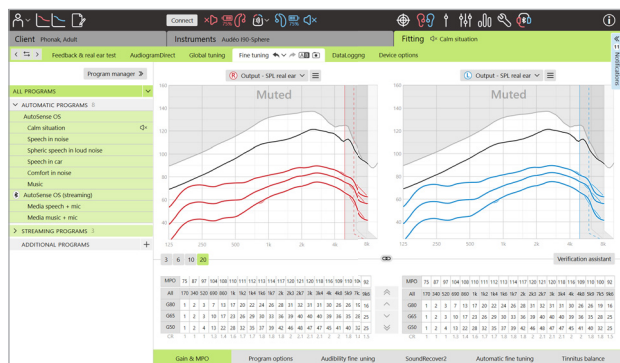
Connect

Client Phonak, Adult

Instruments Audéo I90-Sphere

Fitting Calm situation

Feedback & real ear test AudiogramDirect Global tuning Fine tuning DataLogging Device options

Notifications

Program manager

ALL PROGRAMS

AUTOMATIC PROGRAMS

AutoSense OS

Calm situation

Speech in noise

Spheric speech in loud noise

Speech in car

Comfort in noise

Music

AutoSense OS (streaming)

Media speech + mic

Media music + mic

STREAMING PROGRAMS

ADDITIONAL PROGRAMS

R Output - SPL real ear

L Output - SPL real ear

Muted

Muted

160 140 120 100 80 60 40 20 0

125 250 500 1k 2k 4k 8k

125 250 500 1k 2k 4k 8k

3 6 10 20

Verification assistant

| MPO | 75 | 97 | 97 | 104 | 108 | 110 | 111 | 112 | 112 | 113 | 117 | 120 | 118 | 118 | 116 | 109 | 110 | 100 | 92 |
|---|---|---|---|---|---|---|---|---|---|---|---|---|---|---|---|---|---|---|---|
| All | 170 | 340 | 520 | 690 | 860 | 1k | 1k2 | 1k4 | 1k6 | 1k7 | 2k | 2k2 | 2k7 | 3k | 3k6 | 4k | 4k8 | 5k9 | 7k |
| G80 | 1 | 2 | 3 | 7 | 11 | 17 | 20 | 22 | 24 | 26 | 28 | 31 | 32 | 31 | 31 | 30 | 26 | 25 | 15 |
| G65 | 1 | 2 | 3 | 7 | 13 | 21 | 26 | 29 | 32 | 35 | 37 | 39 | 40 | 40 | 40 | 39 | 34 | 33 | 16 |
| G50 | 1 | 2 | 4 | 13 | 22 | 28 | 32 | 35 | 38 | 41 | 43 | 45 | 46 | 47 | 47 | 45 | 41 | 40 | 22 |

| MPO | 75 | 97 | 97 | 104 | 108 | 110 | 111 | 112 | 112 | 113 | 117 | 120 | 118 | 118 | 116 | 109 | 110 | 100 | 92 |
|---|---|---|---|---|---|---|---|---|---|---|---|---|---|---|---|---|---|---|---|
| All | 170 | 340 | 520 | 690 | 860 | 1k | 1k2 | 1k4 | 1k6 | 1k7 | 2k | 2k2 | 2k7 | 3k | 3k6 | 4k | 4k8 | 5k9 | 7k |
| G80 | 1 | 2 | 3 | 7 | 11 | 17 | 20 | 22 | 24 | 26 | 28 | 31 | 32 | 31 | 31 | 30 | 26 | 25 | 15 |
| G65 | 1 | 2 | 3 | 7 | 13 | 21 | 26 | 29 | 32 | 35 | 37 | 39 | 40 | 40 | 40 | 39 | 34 | 33 | 16 |
| G50 | 1 | 2 | 4 | 13 | 22 | 28 | 32 | 35 | 38 | 41 | 43 | 45 | 46 | 47 | 47 | 45 | 41 | 40 | 22 |

CR

Gain & MPO Program options Audibility fine tuning SoundRecover2 Automatic fine tuning Tinnitus balance